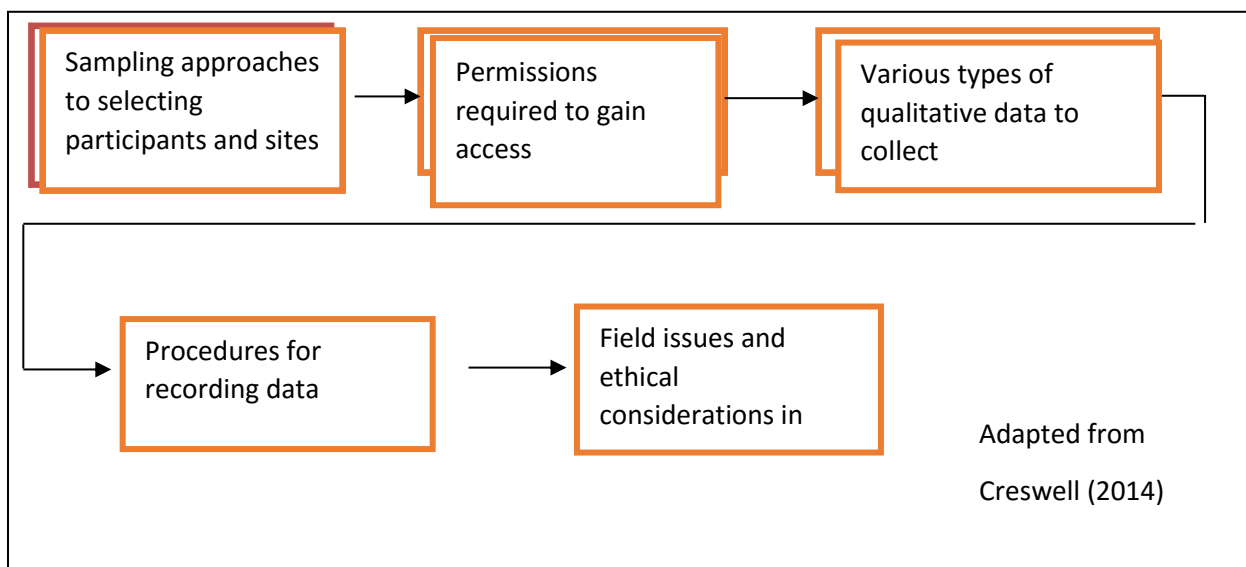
Sampling approaches to selecting participants and sites

Permissions required to gain access

Various types of qualitative data to collect

Procedures for recording data

Field issues and ethical considerations in

Adapted from Creswell (2014)